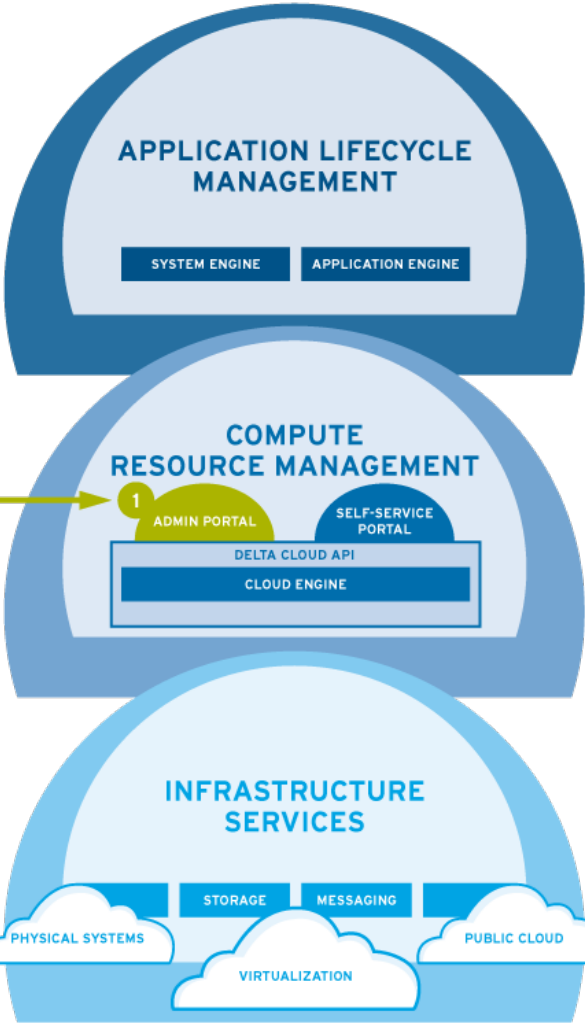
APPLICATION LIFECYCLE MANAGEMENT

SYSTEM ENGINE

APPLICATION ENGINE

COMPUTE RESOURCE MANAGEMENT

1

ADMIN PORTAL

SELF-SERVICE PORTAL

DELTA CLOUD API

CLOUD ENGINE

INFRASTRUCTURE SERVICES

STORAGE

MESSAGING

PHYSICAL SYSTEMS

PUBLIC CLOUD

VIRTUALIZATION